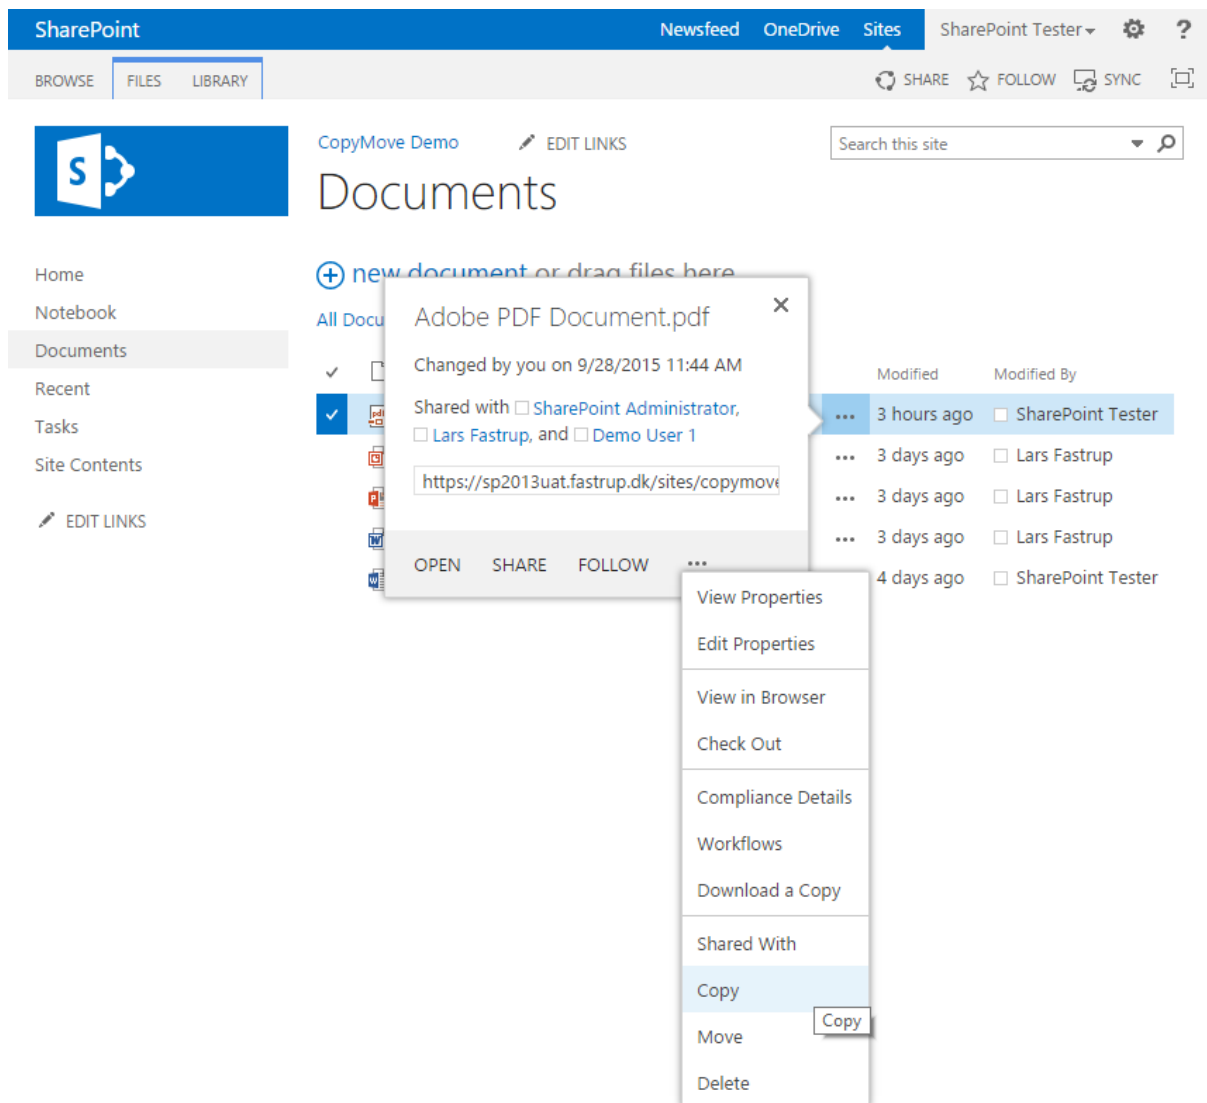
SharePoint Newsfeed OneDrive Sites SharePoint Tester ?

BROWSE FILES LIBRARY SHARE FOLLOW SYNC

CopyMove Demo EDIT LINKS

Documents

Search this site

Home
Notebook
Documents
Recent
Tasks
Site Contents
EDIT LINKS

new document or drag files here

All Docu

Adobe PDF Document.pdf

Changed by you on 9/28/2015 11:44 AM

Shared with SharePoint Administrator, Lars Fastrup, and Demo User 1

https://sp2013uat.fastrup.dk/sites/copymove

OPEN SHARE FOLLOW ...

| Modified | Modified By |
|---|---|
| ... 3 hours ago | SharePoint Tester |
| ... 3 days ago | Lars Fastrup |
| ... 3 days ago | Lars Fastrup |
| ... 3 days ago | Lars Fastrup |
| 4 days ago | SharePoint Tester |

View Properties
Edit Properties
View in Browser
Check Out
Compliance Details
Workflows
Download a Copy
Shared With
Copy
Move
Delete

Copy